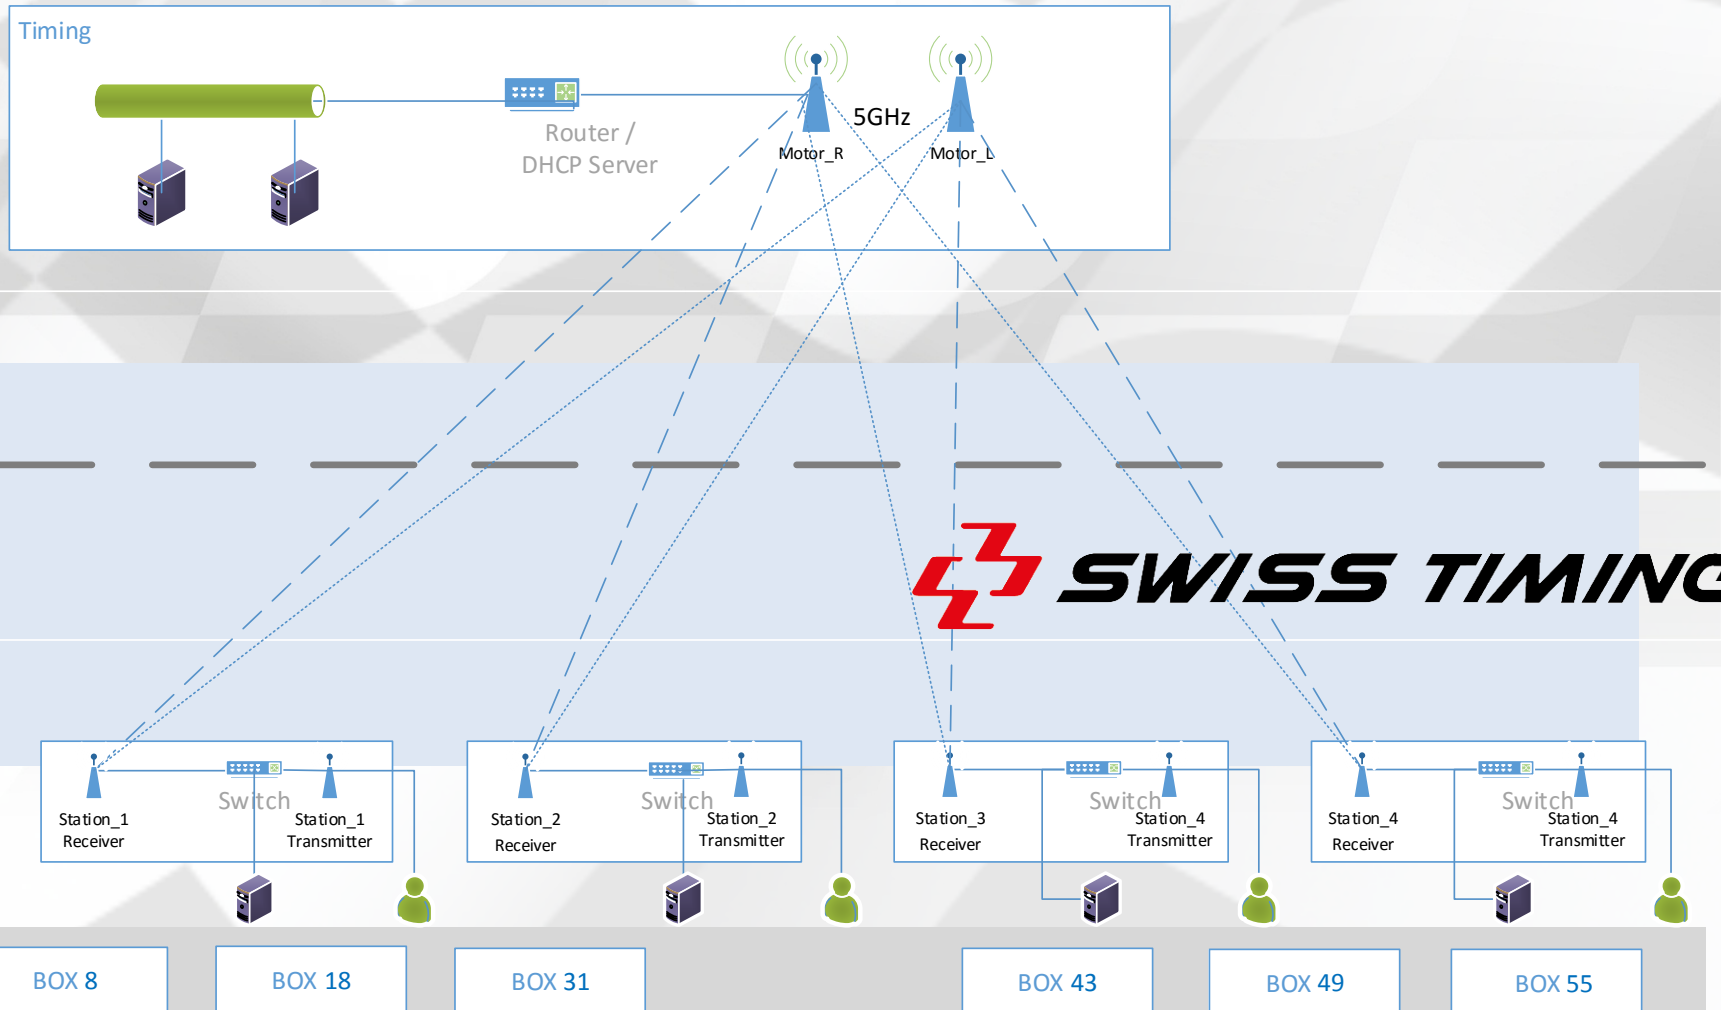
Timing

Router / DHCP Server

5GHz

Motor_R

Motor_L

SWISS TIMING

Station_1 Receiver

Switch

Station_1 Transmitter

Station_2 Receiver

Switch

Station_2 Transmitter

Station_3 Receiver

Switch

Station_4 Transmitter

Station_4 Receiver

Switch

Station_4 Transmitter

BOX 8

BOX 18

BOX 31

BOX 43

BOX 49

BOX 55